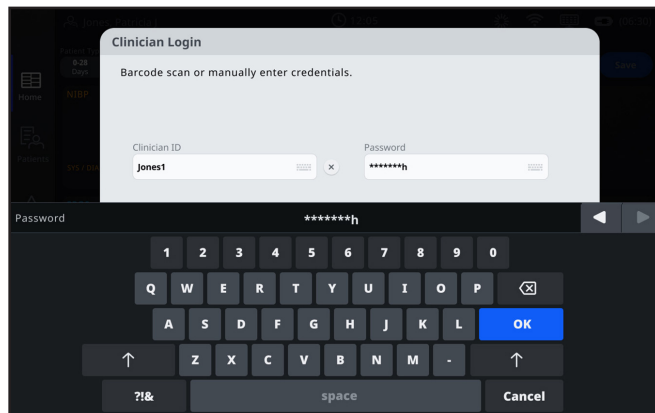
Clinician Login

Barcode scan or manually enter credentials.

Clinician ID
Jones1
×
Password
*******h

Home
Patients
NIBP
Save
0-28 Days

Password
*******h

1 2 3 4 5 6 7 8 9 0
Q W E R T Y U I O P ⌫
A S D F G H J K L OK
↑ Z X C V B N M - ↑
?!& space Cancel